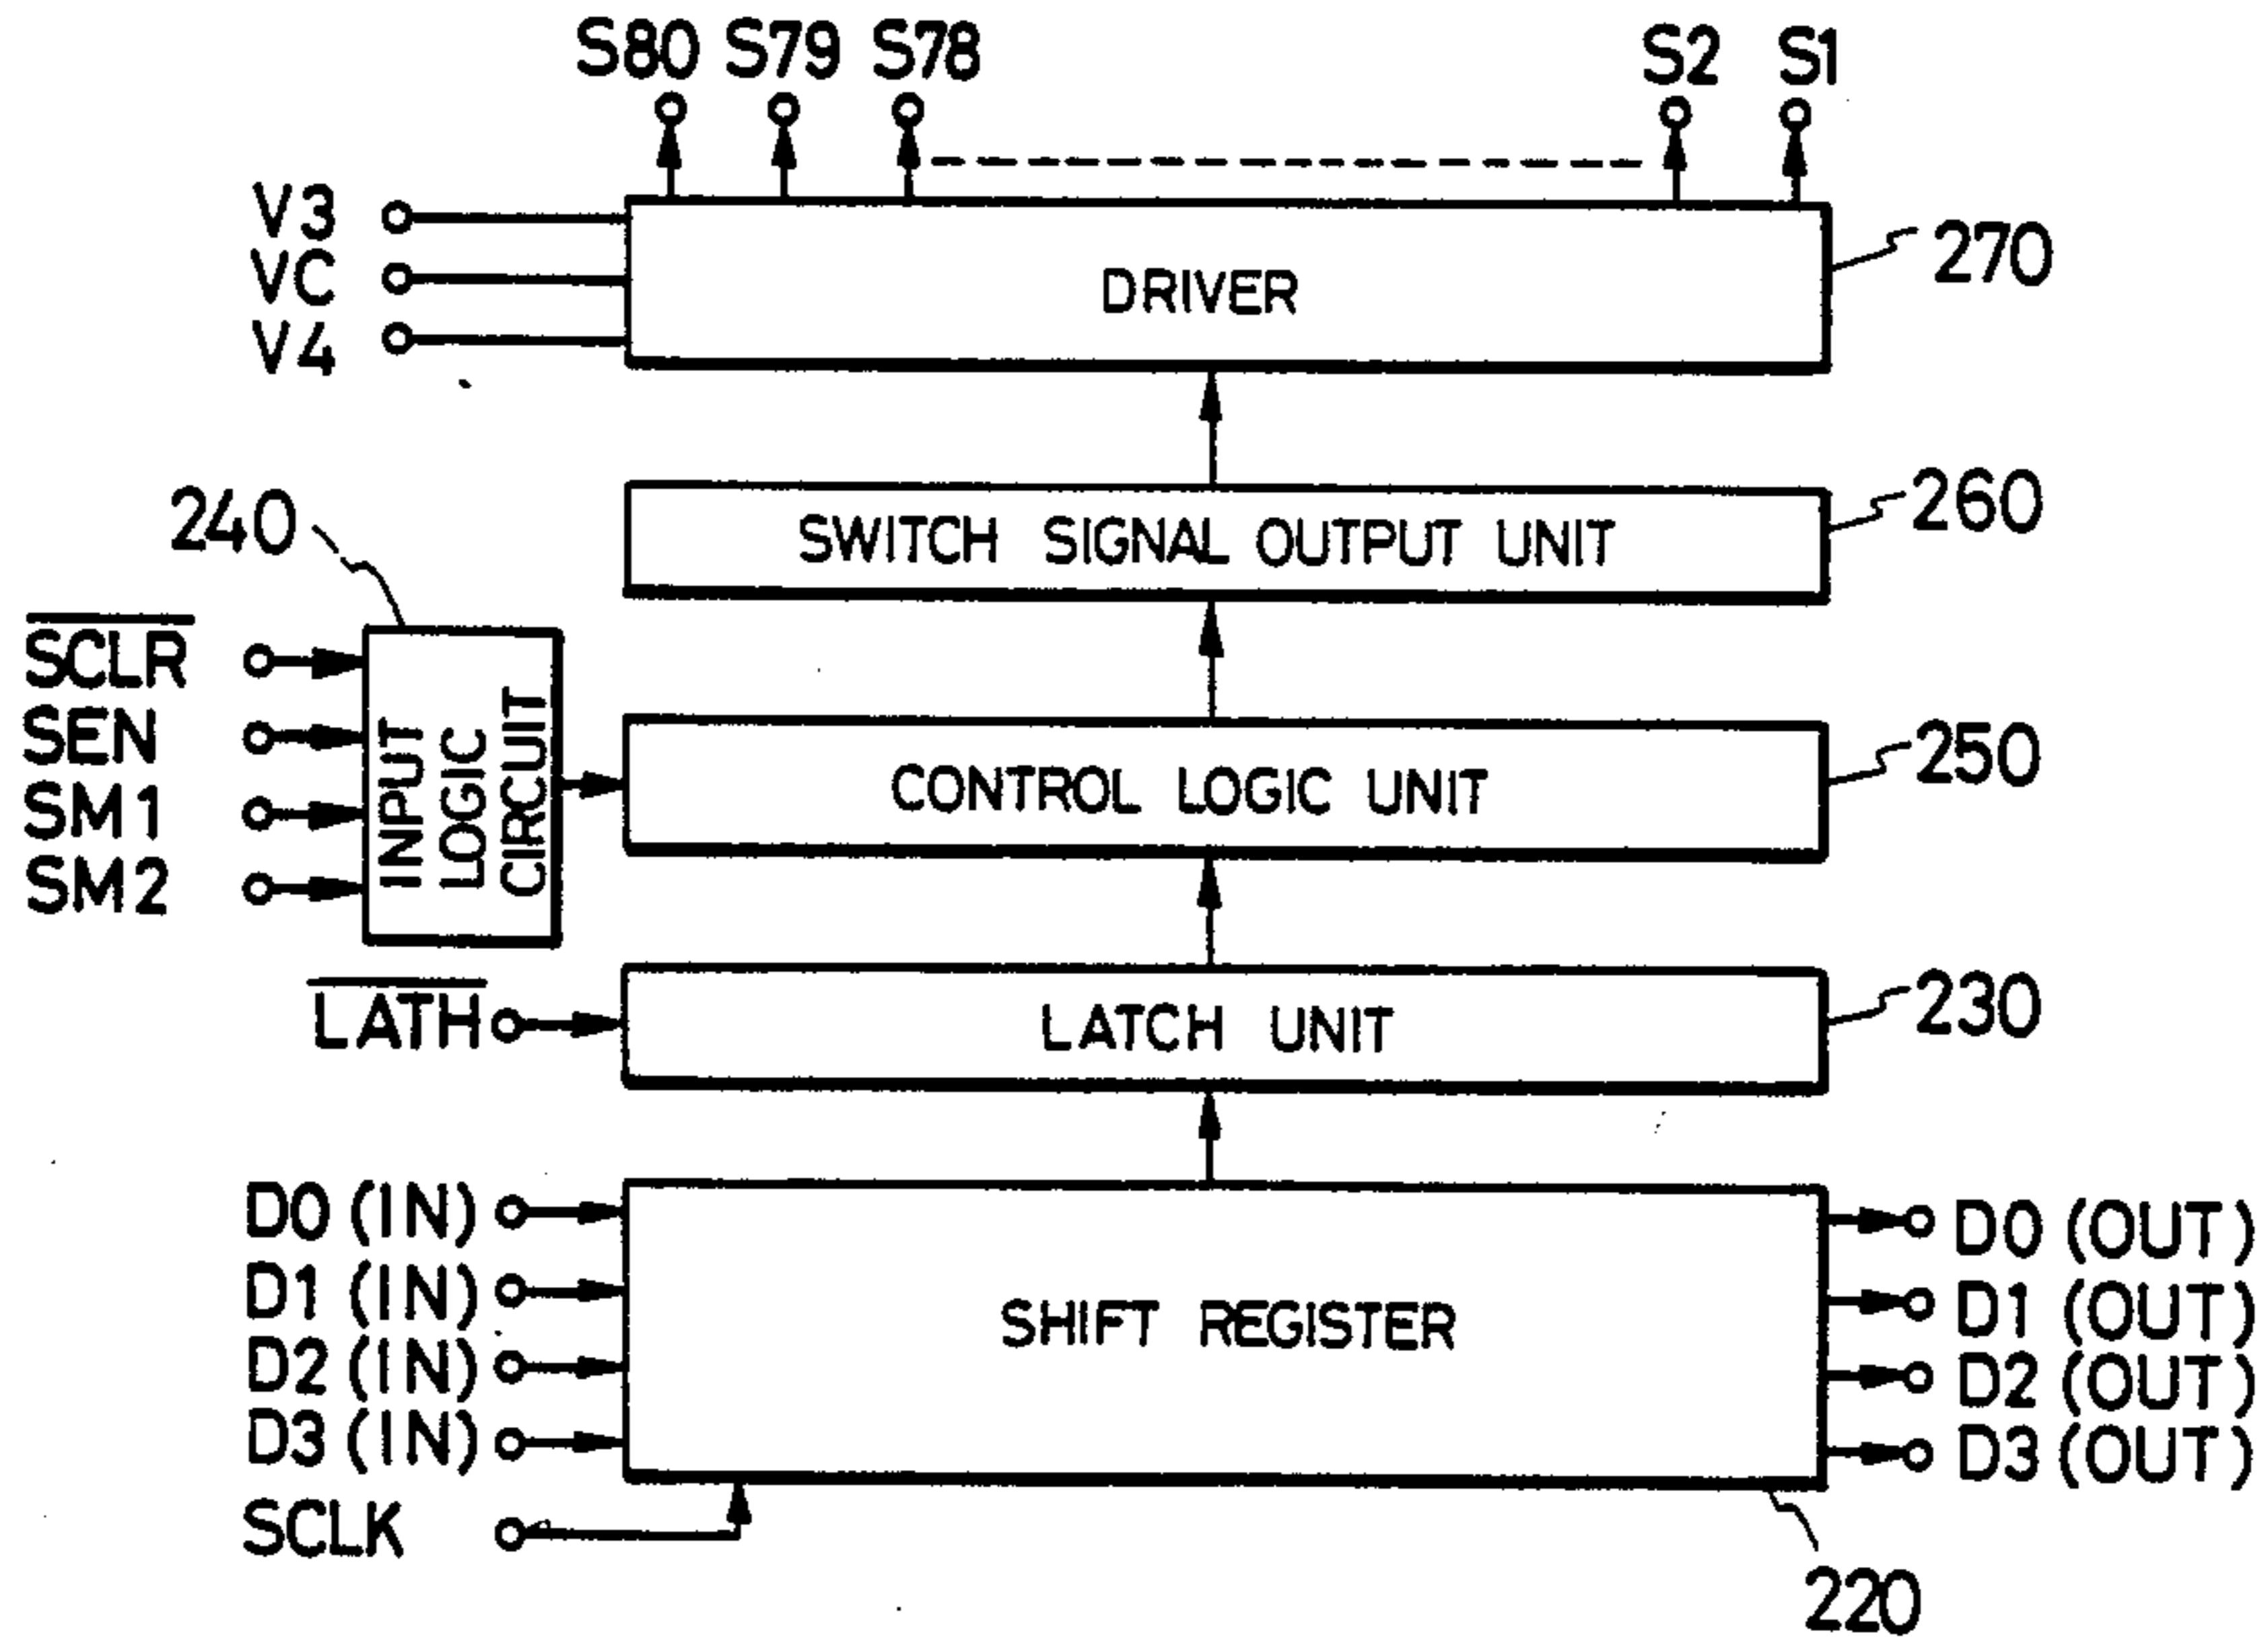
S80 S79 S78 S2 S1

V3
VC
V4

DRIVER

270

SWITCH SIGNAL OUTPUT UNIT

260

240

$\overline{SCLR}$
SEN
SM1
SM2

INPUT LOGIC CIRCUIT

CONTROL LOGIC UNIT

250

$\overline{LATH}$

LATCH UNIT

230

D0 (IN)
D1 (IN)
D2 (IN)
D3 (IN)
SCLK

SHIFT REGISTER

D0 (OUT)
D1 (OUT)
D2 (OUT)
D3 (OUT)

220